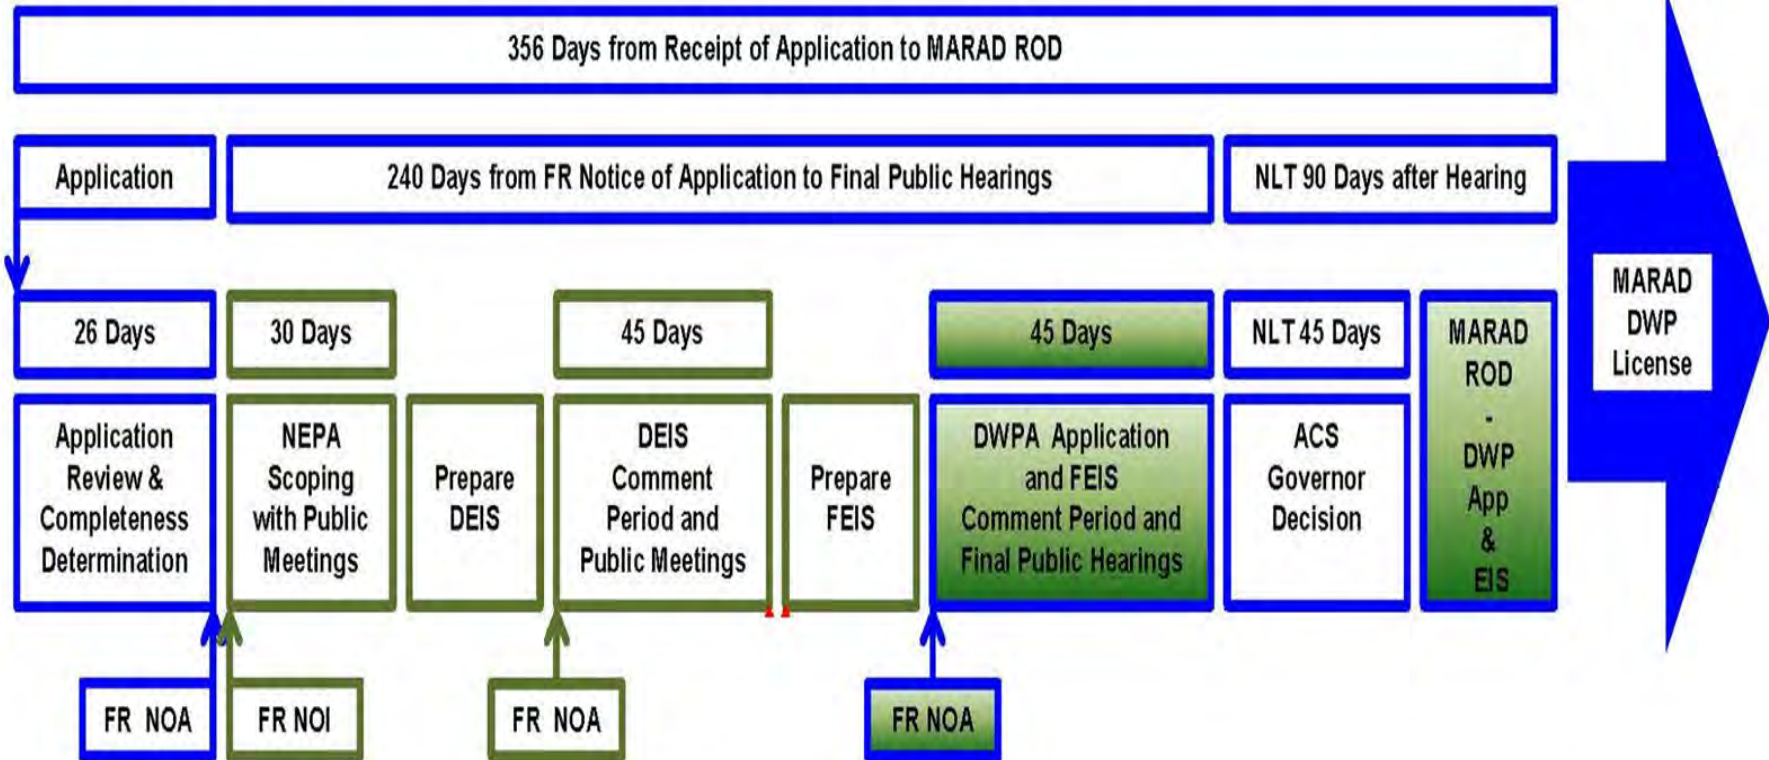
356 Days from Receipt of Application to MARAD ROD

Application

240 Days from FR Notice of Application to Final Public Hearings

NLT 90 Days after Hearing

MARAD DWP License

26 Days

30 Days

45 Days

45 Days

NLT 45 Days

MARAD ROD - DWP App & EIS

Application Review & Completeness Determination

NEPA Scoping with Public Meetings

Prepare DEIS

DEIS Comment Period and Public Meetings

Prepare FEIS

DWPA Application and FEIS Comment Period and Final Public Hearings

ACS Governor Decision

FR NOA

FR NOI

FR NOA

FR NOA